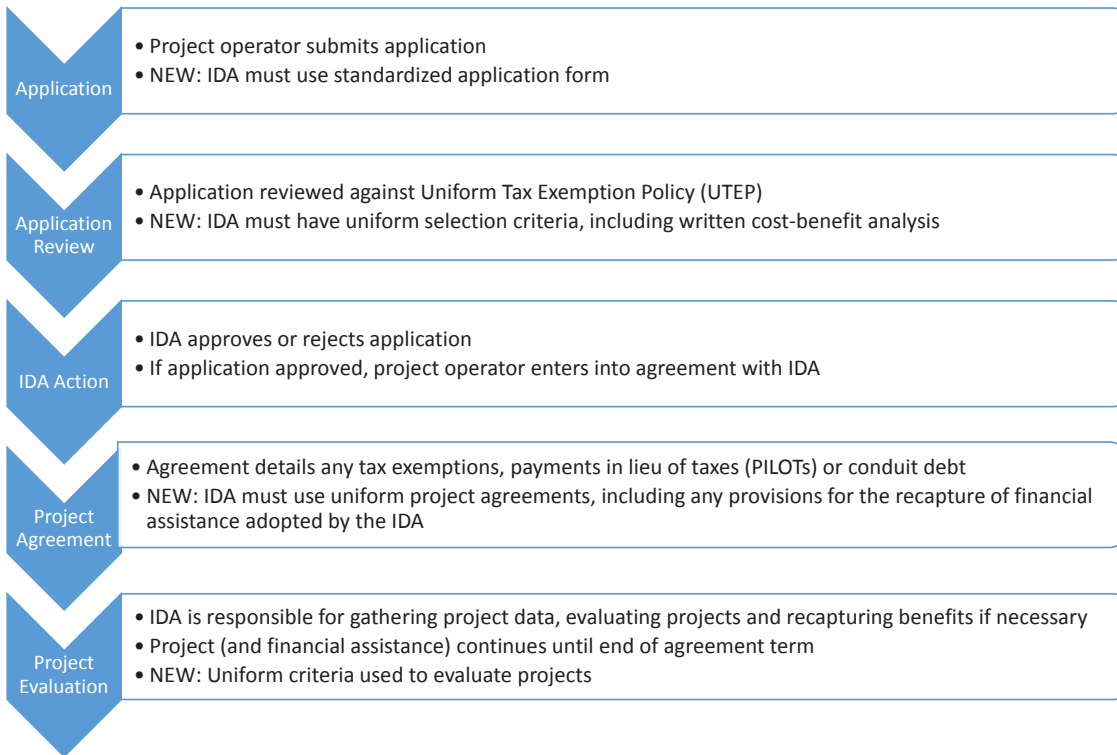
Application

• Project operator submits application
• NEW: IDA must use standardized application form

Application Review

• Application reviewed against Uniform Tax Exemption Policy (UTEP)
• NEW: IDA must have uniform selection criteria, including written cost-benefit analysis

IDA Action

• IDA approves or rejects application
• If application approved, project operator enters into agreement with IDA

Project Agreement

• Agreement details any tax exemptions, payments in lieu of taxes (PILOTs) or conduit debt
• NEW: IDA must use uniform project agreements, including any provisions for the recapture of financial assistance adopted by the IDA

Project Evaluation

• IDA is responsible for gathering project data, evaluating projects and recapturing benefits if necessary
• Project (and financial assistance) continues until end of agreement term
• NEW: Uniform criteria used to evaluate projects